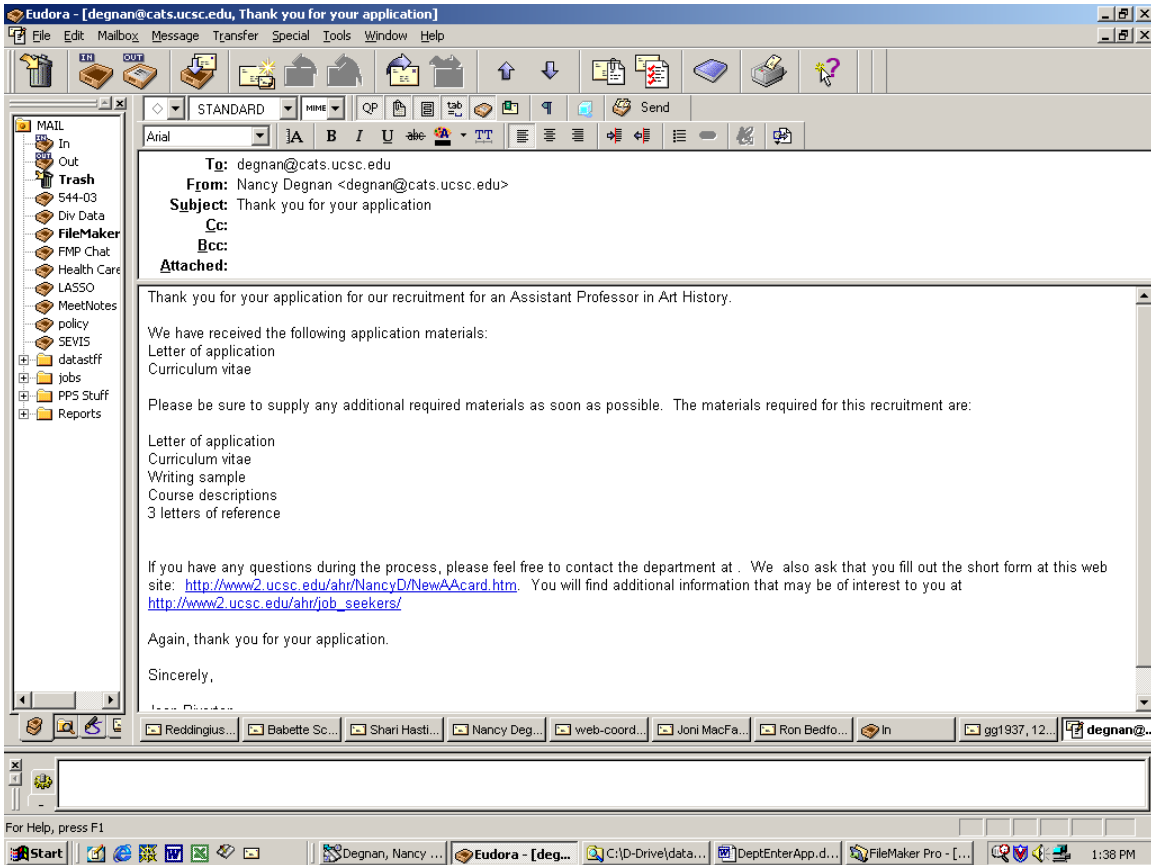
Eudora - [degnan@cats.ucsc.edu, Thank you for your application]

File Edit Mailbox Message Transfer Special Tools Window Help

IN OUT

MAIL
In
Out
Trash
544-03
Div Data
FileMaker
FMP Chat
Health Care
LASSO
MeetNotes
policy
SEVIS
datastff
jobs
PPS Stuff
Reports

STANDARD MIME QP Send

Arial

To: degnan@cats.ucsc.edu
From: Nancy Degnan <degnan@cats.ucsc.edu>
Subject: Thank you for your application
Cc:
Bcc:
Attached:

Thank you for your application for our recruitment for an Assistant Professor in Art History.

We have received the following application materials:
Letter of application
Curriculum vitae

Please be sure to supply any additional required materials as soon as possible. The materials required for this recruitment are:

Letter of application
Curriculum vitae
Writing sample
Course descriptions
3 letters of reference

If you have any questions during the process, please feel free to contact the department at . We also ask that you fill out the short form at this web site: http://www2.ucsc.edu/ahr/NancyD/NewAAcard.htm. You will find additional information that may be of interest to you at http://www2.ucsc.edu/ahr/job_seekers/

Again, thank you for your application.

Sincerely,

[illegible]

Reddingius... Babette Sc... Shari Hasti... Nancy Deg... web-coord... Joni MacFa... Ron Bedfo... In gg1937, 12... degnan@...

For Help, press F1

Start Degnan, Nancy ... Eudora - [deg... C:\D-Drive\data... DeptEnterApp.d... FileMaker Pro - [... 1:38 PM